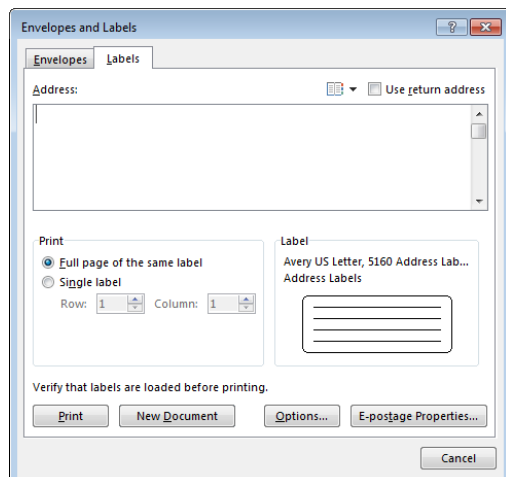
Envelopes and Labels

?

Envelopes

Labels

Address:

Use return address

Print

Full page of the same label

Single label

Row: 1

Column: 1

Label

Avery US Letter, 5160 Address Lab...

Address Labels

Verify that labels are loaded before printing.

Print

New Document

Options...

E-postage Properties...

Cancel